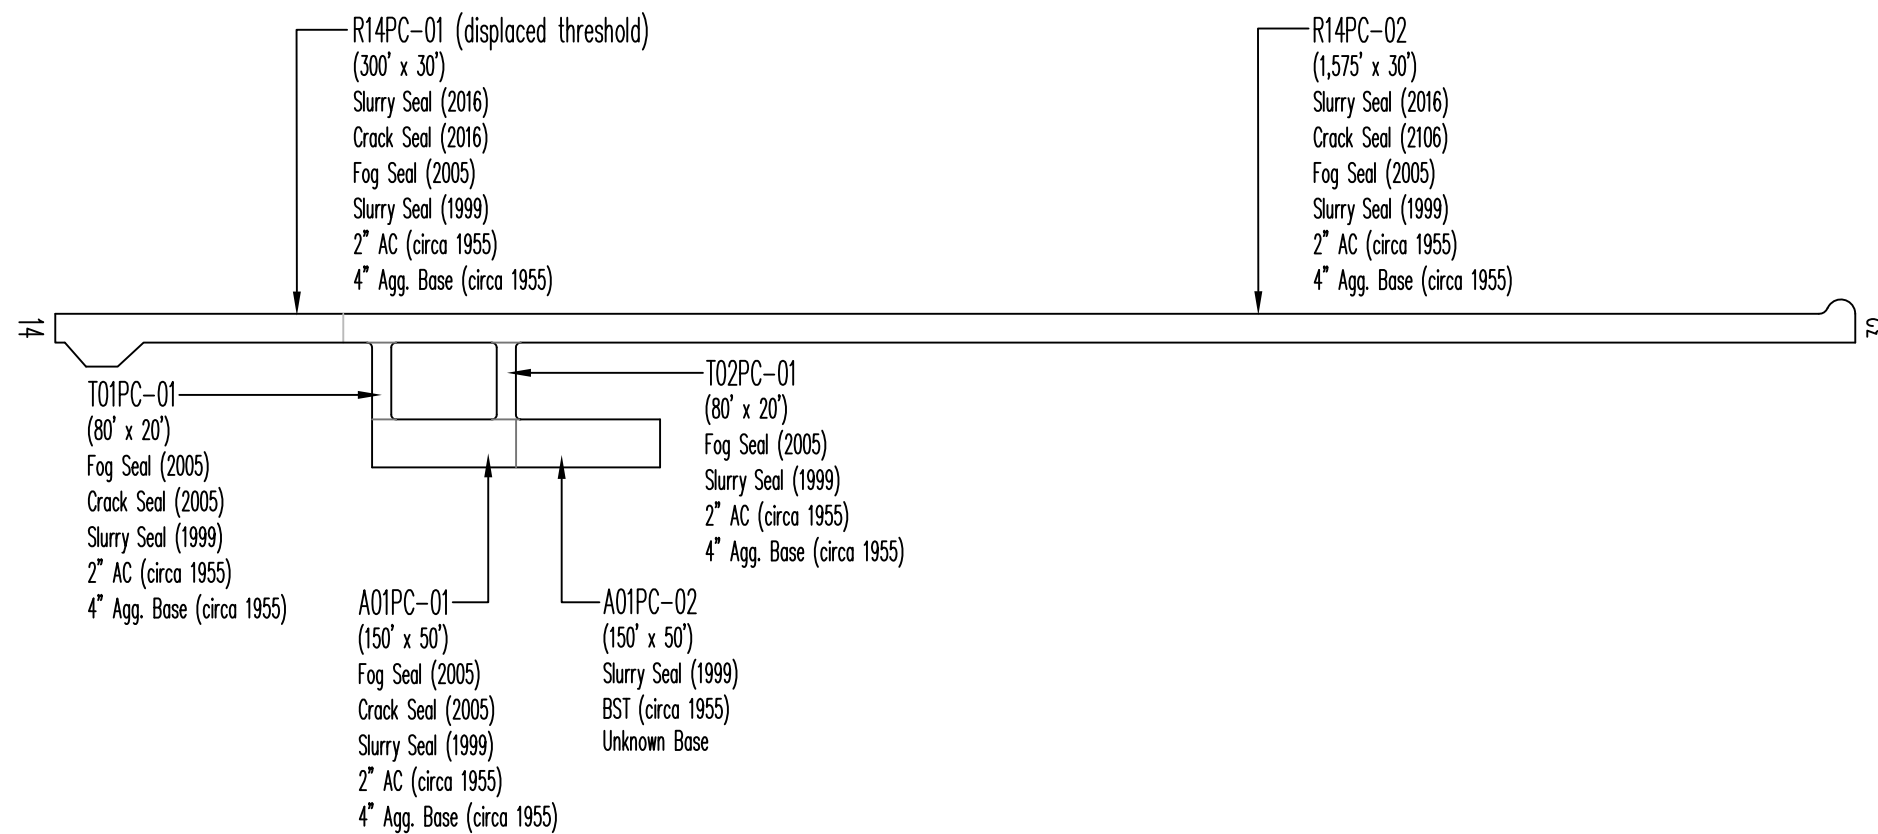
R14PC-01 (displaced threshold)
(300' x 30')
Slurry Seal (2016)
Crack Seal (2016)
Fog Seal (2005)
Slurry Seal (1999)
2" AC (circa 1955)
4" Agg. Base (circa 1955)

R14PC-02
(1,575' x 30')
Slurry Seal (2016)
Crack Seal (2106)
Fog Seal (2005)
Slurry Seal (1999)
2" AC (circa 1955)
4" Agg. Base (circa 1955)

14

32

T01PC-01
(80' x 20')
Fog Seal (2005)
Crack Seal (2005)
Slurry Seal (1999)
2" AC (circa 1955)
4" Agg. Base (circa 1955)

T02PC-01
(80' x 20')
Fog Seal (2005)
Slurry Seal (1999)
2" AC (circa 1955)
4" Agg. Base (circa 1955)

A01PC-01
(150' x 50')
Fog Seal (2005)
Crack Seal (2005)
Slurry Seal (1999)
2" AC (circa 1955)
4" Agg. Base (circa 1955)

A01PC-02
(150' x 50')
Slurry Seal (1999)
BST (circa 1955)
Unknown Base